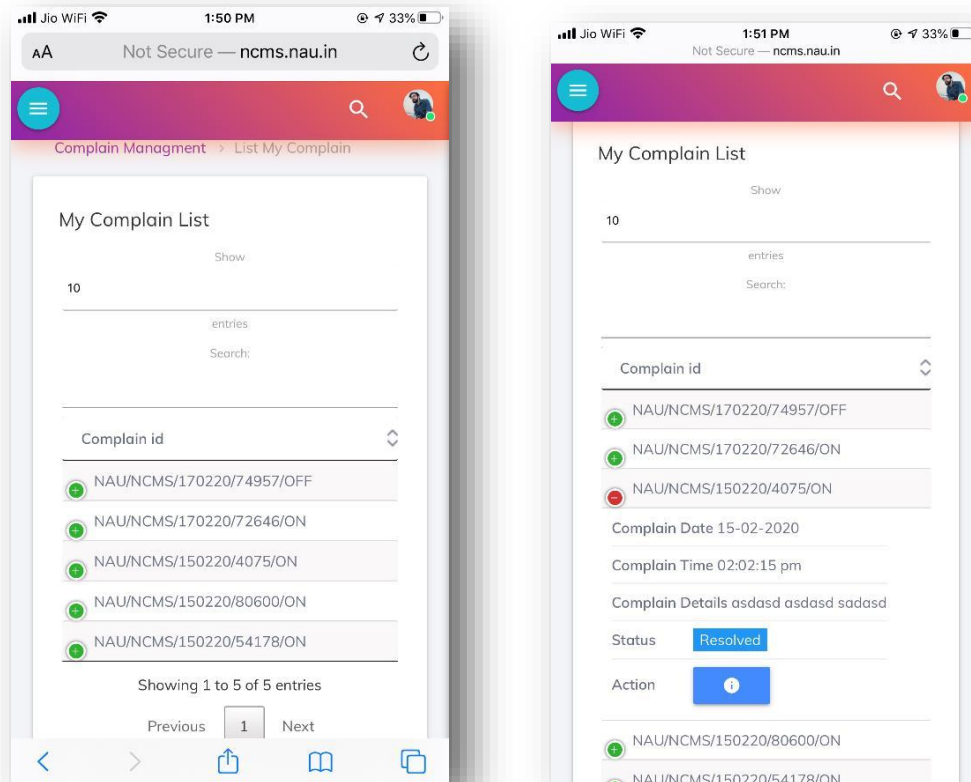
Jio WiFi 1:50 PM 33%

AA Not Secure — ncms.nau.in

Complain Managment > List My Complain

My Complain List

Show

10

entries

Search:

Complain id

NAU/NCMS/170220/74957/OFF

NAU/NCMS/170220/72646/ON

NAU/NCMS/150220/4075/ON

NAU/NCMS/150220/80600/ON

NAU/NCMS/150220/54178/ON

Showing 1 to 5 of 5 entries

Previous 1 Next

Jio WiFi 1:51 PM 33%

Not Secure — ncms.nau.in

My Complain List

Show

10

entries

Search:

Complain id

NAU/NCMS/170220/74957/OFF

NAU/NCMS/170220/72646/ON

NAU/NCMS/150220/4075/ON

Complain Date 15-02-2020

Complain Time 02:02:15 pm

Complain Details asdasd asdasd sadasd

Status Resolved

Action

NAU/NCMS/150220/80600/ON

NAU/NCMS/150220/54178/ON